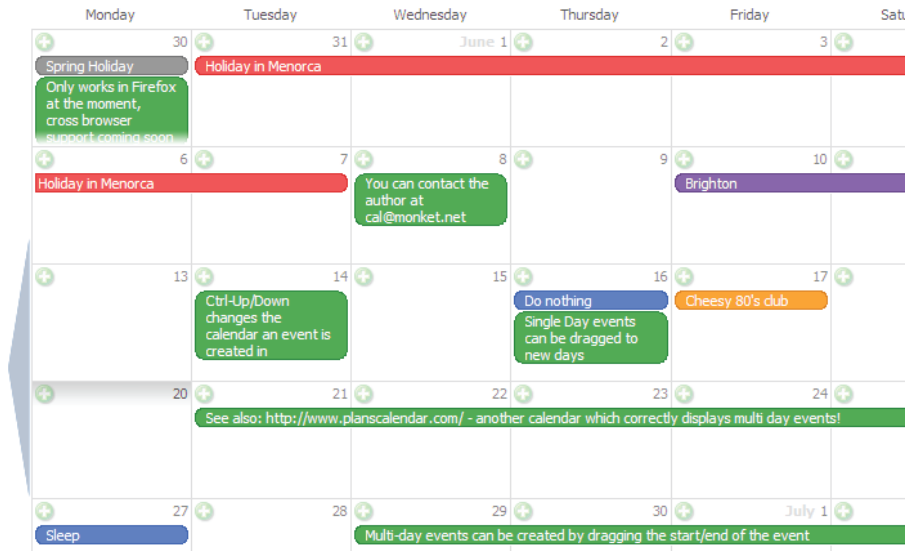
| Monday | Tuesday | Wednesday | Thursday | Friday | Satu |
|---|---|---|---|---|---|
| 30 Spring Holiday; Only works in Firefox at the moment, cross browser support coming soon | 31 Holiday in Menorca | June 1 | 2 | 3 | |
| 6 Holiday in Menorca | 7 | 8 You can contact the author at cal@monket.net | 9 | 10 Brighton | |
| 13 | 14 Ctrl-Up/Down changes the calendar an event is created in | 15 | 16 Do nothing; Single Day events can be dragged to new days | 17 Cheesy 80's club | |
| 20 | 21 See also: http://www.planscalendar.com/ - another calendar which correctly displays multi day events! | 22 | 23 | 24 | |
| 27 Sleep | 28 | 29 Multi-day events can be created by dragging the start/end of the event | 30 | July 1 | |